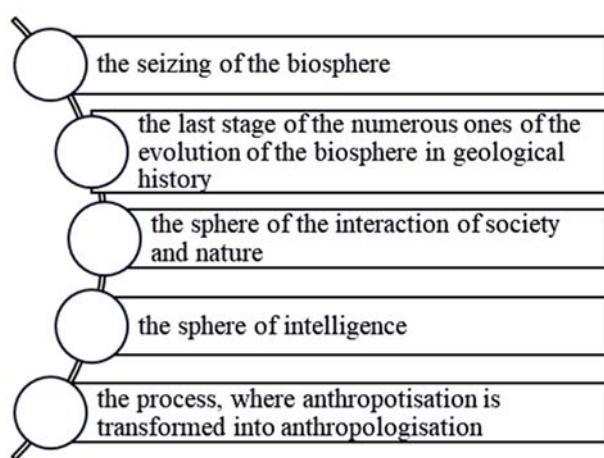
the seizing of the biosphere

the last stage of the numerous ones of the evolution of the biosphere in geological history

the sphere of the interaction of society and nature

the sphere of intelligence

the process, where anthropotisation is transformed into anthropologisation